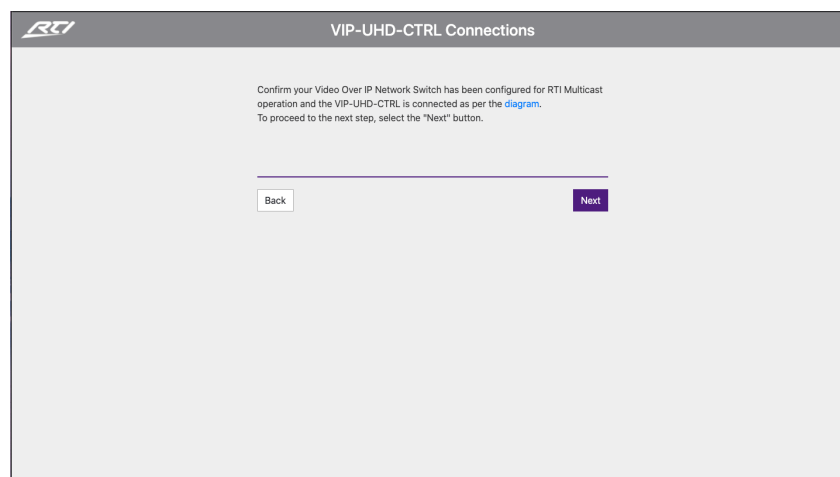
RTI

VIP-UHD-CTRL Connections

Confirm your Video Over IP Network Switch has been configured for RTI Multicast operation and the VIP-UHD-CTRL is connected as per the diagram.
To proceed to the next step, select the "Next" button.

Back

Next